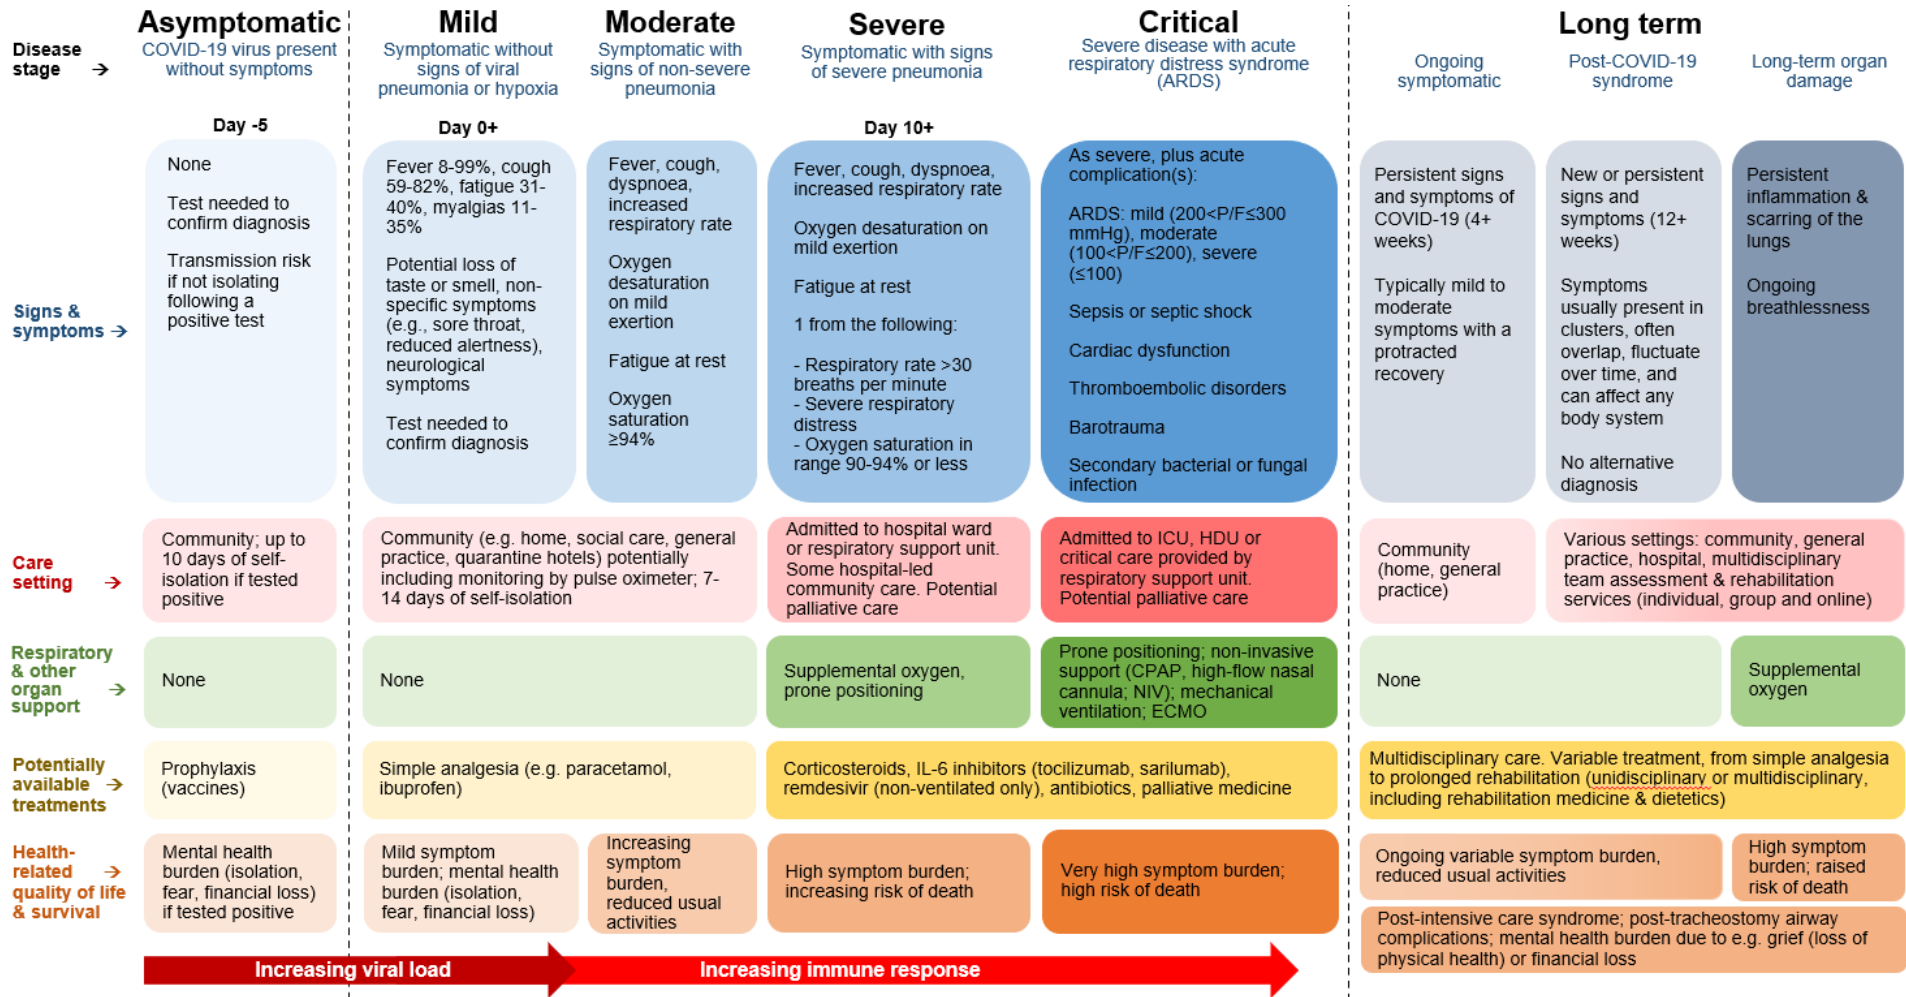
Disease stage →

Asymptomatic
COVID-19 virus present without symptoms

Mild
Symptomatic without signs of viral pneumonia or hypoxia

Moderate
Symptomatic with signs of non-severe pneumonia

Severe
Symptomatic with signs of severe pneumonia

Critical
Severe disease with acute respiratory distress syndrome (ARDS)

Long term
Ongoing symptomatic
Post-COVID-19 syndrome
Long-term organ damage

Day -5
Day 0+
Day 10+

Signs & symptoms →

None

Test needed to confirm diagnosis

Transmission risk if not isolating following a positive test

Fever 8-99%, cough 59-82%, fatigue 31-40%, myalgias 11-35%

Potential loss of taste or smell, non-specific symptoms (e.g., sore throat, reduced alertness), neurological symptoms

Test needed to confirm diagnosis

Fever, cough, dyspnoea, increased respiratory rate

Oxygen desaturation on mild exertion

Fatigue at rest

Oxygen saturation ≥94%

Fever, cough, dyspnoea, increased respiratory rate

Oxygen desaturation on mild exertion

Fatigue at rest

1 from the following:

- Respiratory rate >30 breaths per minute
- Severe respiratory distress
- Oxygen saturation in range 90-94% or less

As severe, plus acute complication(s):

ARDS: mild (200<P/F≤300 mmHg), moderate (100<P/F≤200), severe (≤100)

Sepsis or septic shock

Cardiac dysfunction

Thromboembolic disorders

Barotrauma

Secondary bacterial or fungal infection

Persistent signs and symptoms of COVID-19 (4+ weeks)

Typically mild to moderate symptoms with a protracted recovery

New or persistent signs and symptoms (12+ weeks)

Symptoms usually present in clusters, often overlap, fluctuate over time, and can affect any body system

No alternative diagnosis

Persistent inflammation & scarring of the lungs

Ongoing breathlessness

Care setting →

Community; up to 10 days of self-isolation if tested positive

Community (e.g. home, social care, general practice, quarantine hotels) potentially including monitoring by pulse oximeter; 7-14 days of self-isolation

Admitted to hospital ward or respiratory support unit. Some hospital-led community care. Potential palliative care

Admitted to ICU, HDU or critical care provided by respiratory support unit. Potential palliative care

Community (home, general practice)

Various settings: community, general practice, hospital, multidisciplinary team assessment & rehabilitation services (individual, group and online)

Respiratory & other organ support →

None

None

Supplemental oxygen, prone positioning

Prone positioning; non-invasive support (CPAP, high-flow nasal cannula; NIV); mechanical ventilation; ECMO

None

Supplemental oxygen

Potentially available treatments →

Prophylaxis (vaccines)

Simple analgesia (e.g. paracetamol, ibuprofen)

Corticosteroids, IL-6 inhibitors (tocilizumab, sarilumab), remdesivir (non-ventilated only), antibiotics, palliative medicine

Multidisciplinary care. Variable treatment, from simple analgesia to prolonged rehabilitation (unidisciplinary or multidisciplinary, including rehabilitation medicine & dietetics)

Health-related quality of life & survival →

Mental health burden (isolation, fear, financial loss) if tested positive

Mild symptom burden; mental health burden (isolation, fear, financial loss)

Increasing symptom burden, reduced usual activities

High symptom burden; increasing risk of death

Very high symptom burden; high risk of death

Ongoing variable symptom burden, reduced usual activities

High symptom burden; raised risk of death

Post-intensive care syndrome; post-tracheostomy airway complications; mental health burden due to e.g. grief (loss of physical health) or financial loss

Increasing viral load
Increasing immune response